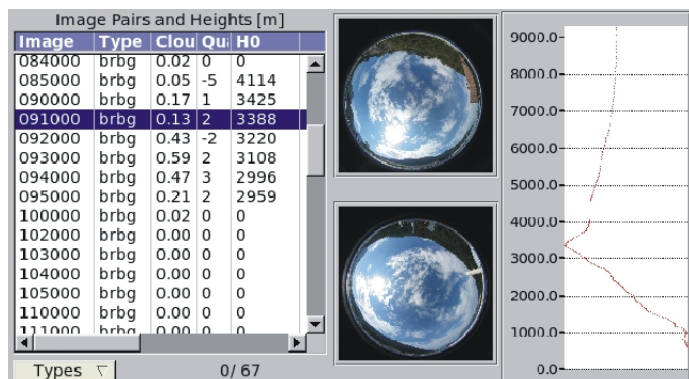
Image Pairs and Heights [m]

| Image | Type | Clou | Qu | H0 |
|---|---|---|---|---|
| 084000 | brbg | 0.02 | 0 | 0 |
| 085000 | brbg | 0.05 | -5 | 4114 |
| 090000 | brbg | 0.17 | 1 | 3425 |
| 091000 | brbg | 0.13 | 2 | 3388 |
| 092000 | brbg | 0.43 | -2 | 3220 |
| 093000 | brbg | 0.59 | 2 | 3108 |
| 094000 | brbg | 0.47 | 3 | 2996 |
| 095000 | brbg | 0.21 | 2 | 2959 |
| 100000 | brbg | 0.02 | 0 | 0 |
| 102000 | brbg | 0.00 | 0 | 0 |
| 103000 | brbg | 0.00 | 0 | 0 |
| 104000 | brbg | 0.00 | 0 | 0 |
| 105000 | brbg | 0.00 | 0 | 0 |
| 110000 | brbg | 0.00 | 0 | 0 |
| 111000 | brbg | 0.00 | 0 | 0 |

Types

0/ 67

9000.0
8000.0
7000.0
6000.0
5000.0
4000.0
3000.0
2000.0
1000.0
0.0